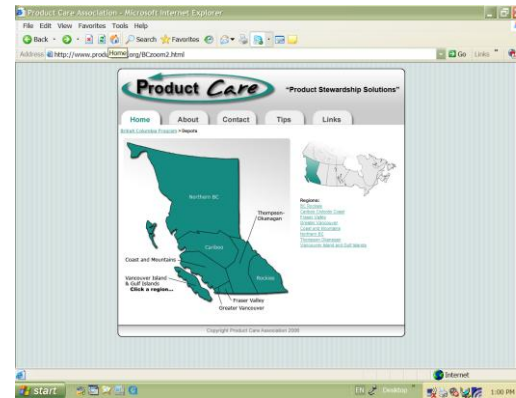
Product Care Association - Microsoft Internet Explorer

File Edit View Favorites Tools Help

Back Search Favorites

Address http://www.produ Home .org/BCzoom2.html

Go Links

Product Care

"Product Stewardship Solutions"

Home About Contact Tips Links

British Columbia Program > Depots

Northern BC

Thompson-Okanagan

Cariboo

Kootenay

Coast and Mountains

Vancouver Island & Gulf Islands

Click a region...

Fraser Valley

Greater Vancouver

Regions:
BC Depots
Cariboo Chilcotin Coast
Fraser Valley
Greater Vancouver
Coast and Mountains
Northern BC
Thompson Okanagan
Vancouver Island and Gulf Islands

Copyright Product Care Association 2008

Internet

start

EN Desktop

1:00 PM